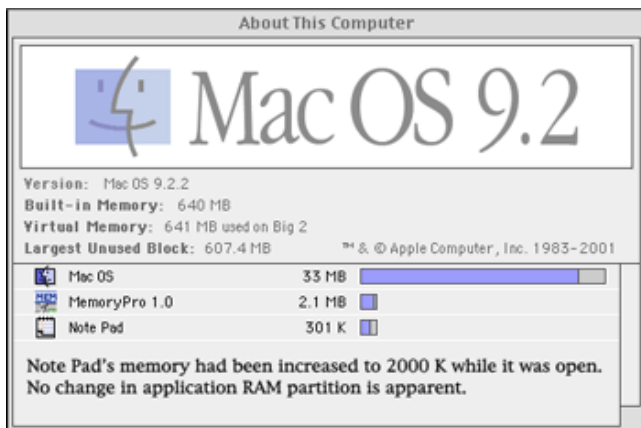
About This Computer

Mac OS 9.2

Version: Mac OS 9.2.2
Built-in Memory: 640 MB
Virtual Memory: 641 MB used on Big 2
Largest Unused Block: 607.4 MB

™ & © Apple Computer, Inc. 1983-2001

| | | |
|---|---|---|
| Mac OS | 33 MB | |
| MemoryPro 1.0 | 2.1 MB | |
| Note Pad | 301 K | |

Note Pad's memory had been increased to 2000 K while it was open. No change in application RAM partition is apparent.